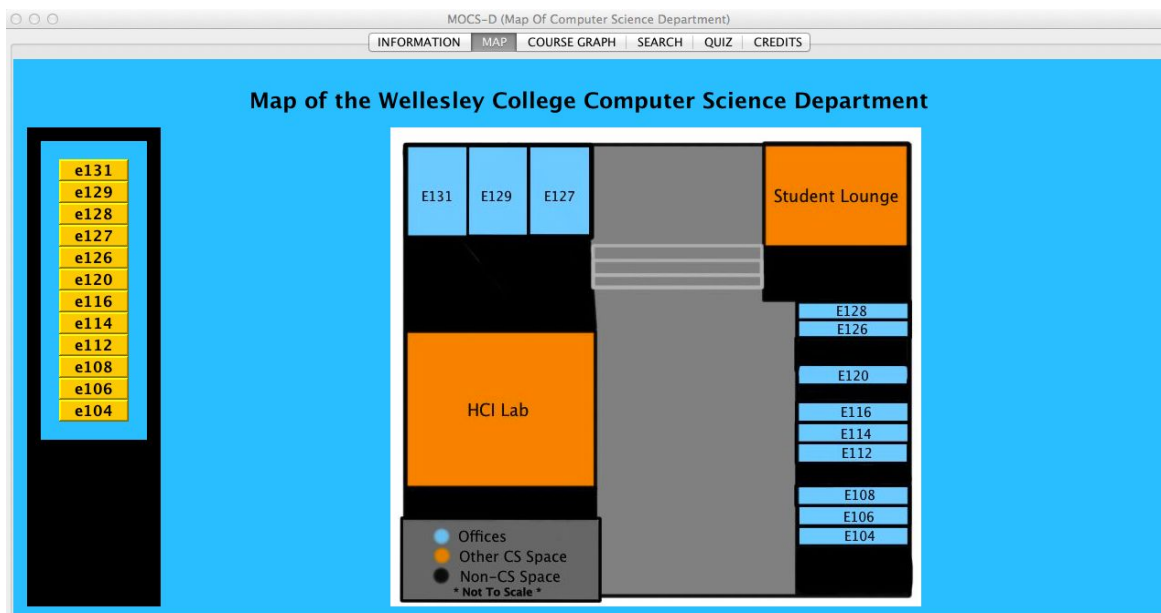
MOCS-D (Map Of Computer Science Department)

INFORMATION | MAP | COURSE GRAPH | SEARCH | QUIZ | CREDITS

Map of the Wellesley College Computer Science Department

e131
e129
e128
e127
e126
e120
e116
e114
e112
e108
e106
e104

E131
E129
E127
Student Lounge
E128
E126
E120
HCI Lab
E116
E114
E112
E108
E106
E104

Offices
Other CS Space
Non-CS Space
* Not To Scale *